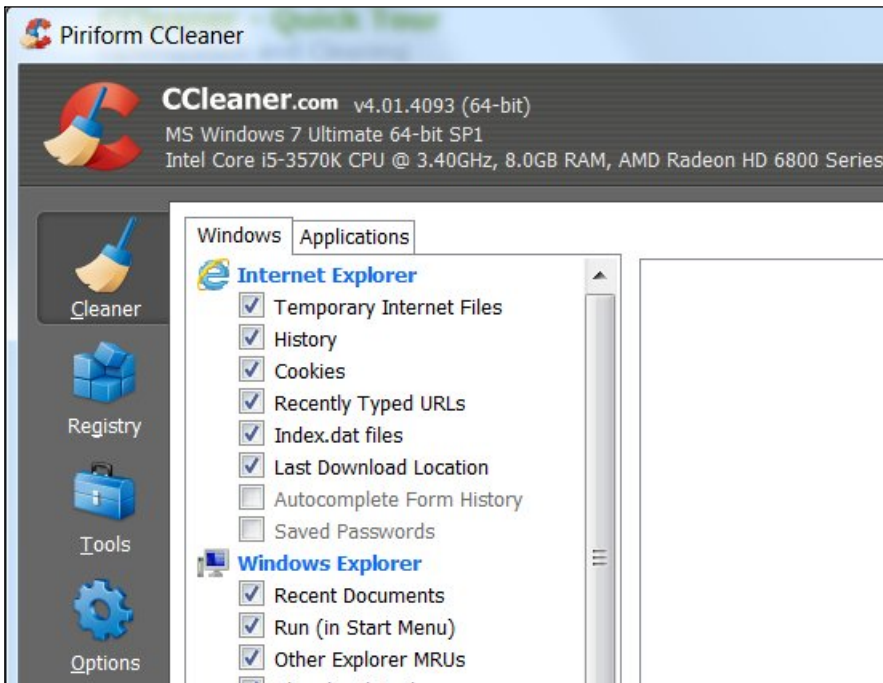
Piriform CCleaner

CCleaner.com v4.01.4093 (64-bit)
MS Windows 7 Ultimate 64-bit SP1
Intel Core i5-3570K CPU @ 3.40GHz, 8.0GB RAM, AMD Radeon HD 6800 Series

Cleaner
Registry
Tools
Options

Windows Applications

Internet Explorer
Temporary Internet Files
History
Cookies
Recently Typed URLs
Index.dat files
Last Download Location
Autocomplete Form History
Saved Passwords

Windows Explorer
Recent Documents
Run (in Start Menu)
Other Explorer MRUs